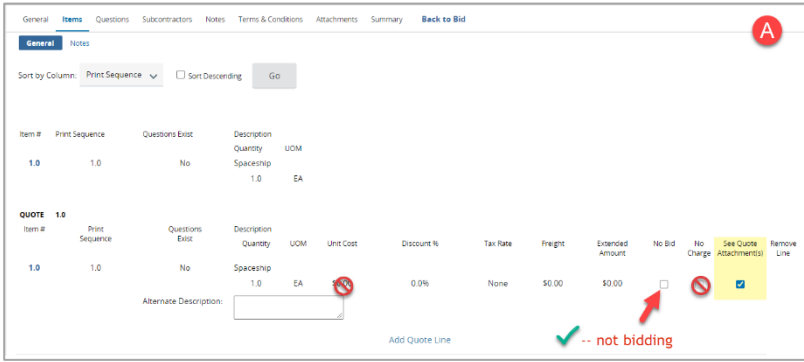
General Items Questions Subcontractors Notes Terms & Conditions Attachments Summary Back to Bid

A

General Notes

Sort by Column: Print Sequence Sort Descending Go

| Item # | Print Sequence | Questions Exist | Description |
|---|---|---|---|
| | | | Quantity UOM |
| 1.0 | 1.0 | No | Spaceship |
| | | | 1.0 EA |

QUOTE 1.0

| Item # | Print Sequence | Questions Exist | Description Quantity | UOM | Unit Cost | Discount % | Tax Rate | Freight | Extended Amount | No Bid | No Charge | See Quote Attachment(s) | Remove Line |
|---|---|---|---|---|---|---|---|---|---|---|---|---|---|
| 1.0 | 1.0 | No | Spaceship 1.0 | EA | $0.00 | 0.0% | None | $0.00 | $0.00 | | | | |

Alternate Description:

Add Quote Line

-- not bidding